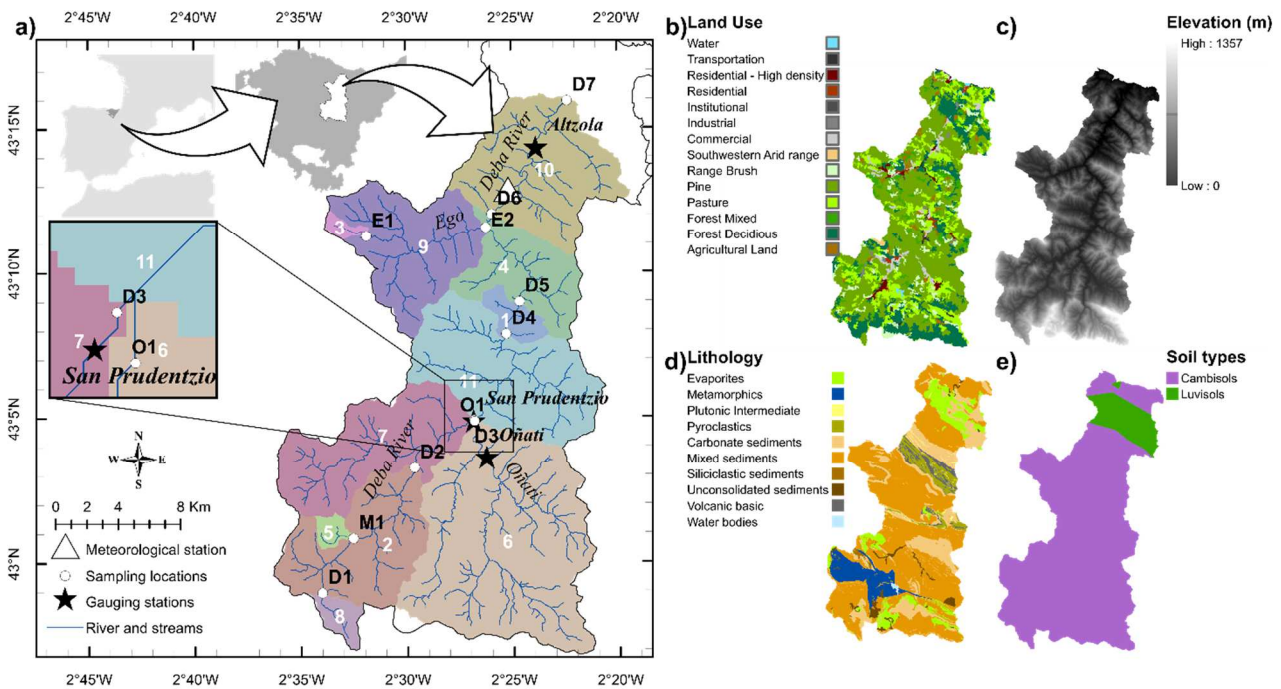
a)
2°45'W 2°40'W 2°35'W 2°30'W 2°25'W 2°20'W
43°15'N
43°10'N
43°5'N
43°N
D7
Altzola
Deba River
10
D6
E1
Ego
E2
3
9
4
D5
D4
1
11
7
D3
O1
6
San Prudentzio
11
San Prudentzio
O1
D3 Oñati
7
Deba River
D2
Oñati
M1
5
2
6
D1
8
N
W E
S
0 2 4 8 Km
Meteorological station
Sampling locations
Gauging stations
River and streams
2°45'W 2°40'W 2°35'W 2°30'W 2°25'W 2°20'W

b) Land Use
Water
Transportation
Residential - High density
Residential
Institutional
Industrial
Commercial
Southwestern Arid range
Range Brush
Pine
Pasture
Forest Mixed
Forest Decidious
Agricultural Land

c) Elevation (m)
High : 1357
Low : 0

d) Lithology
Evaporites
Metamorphics
Plutonic Intermediate
Pyroclastics
Carbonate sediments
Mixed sediments
Siliciclastic sediments
Unconsolidated sediments
Volcanic basic
Water bodies

e) Soil types
Cambisols
Luvisols